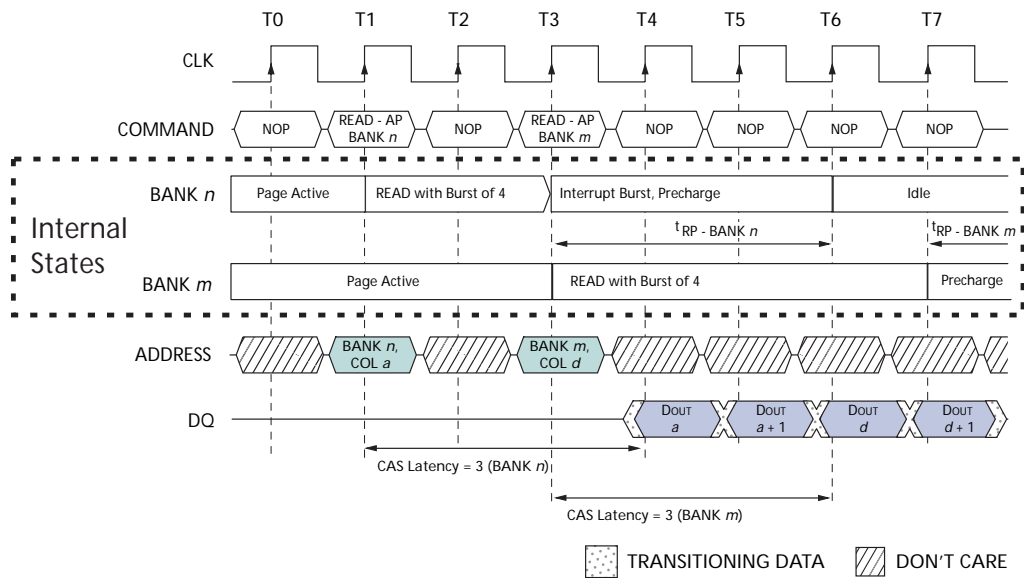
T0 T1 T2 T3 T4 T5 T6 T7

CLK

COMMAND NOP READ - AP BANK $n$ NOP READ - AP BANK $m$ NOP NOP NOP NOP

Internal States

BANK $n$ Page Active READ with Burst of 4 Interrupt Burst, Precharge Idle

$t_{RP}$ - BANK $n$ $t_{RP}$ - BANK $m$

BANK $m$ Page Active READ with Burst of 4 Precharge

ADDRESS BANK $n$, COL $a$ BANK $m$, COL $d$

DQ DOUT $a$ DOUT $a + 1$ DOUT $d$ DOUT $d + 1$

CAS Latency = 3 (BANK $n$)

CAS Latency = 3 (BANK $m$)

TRANSITIONING DATA DON'T CARE